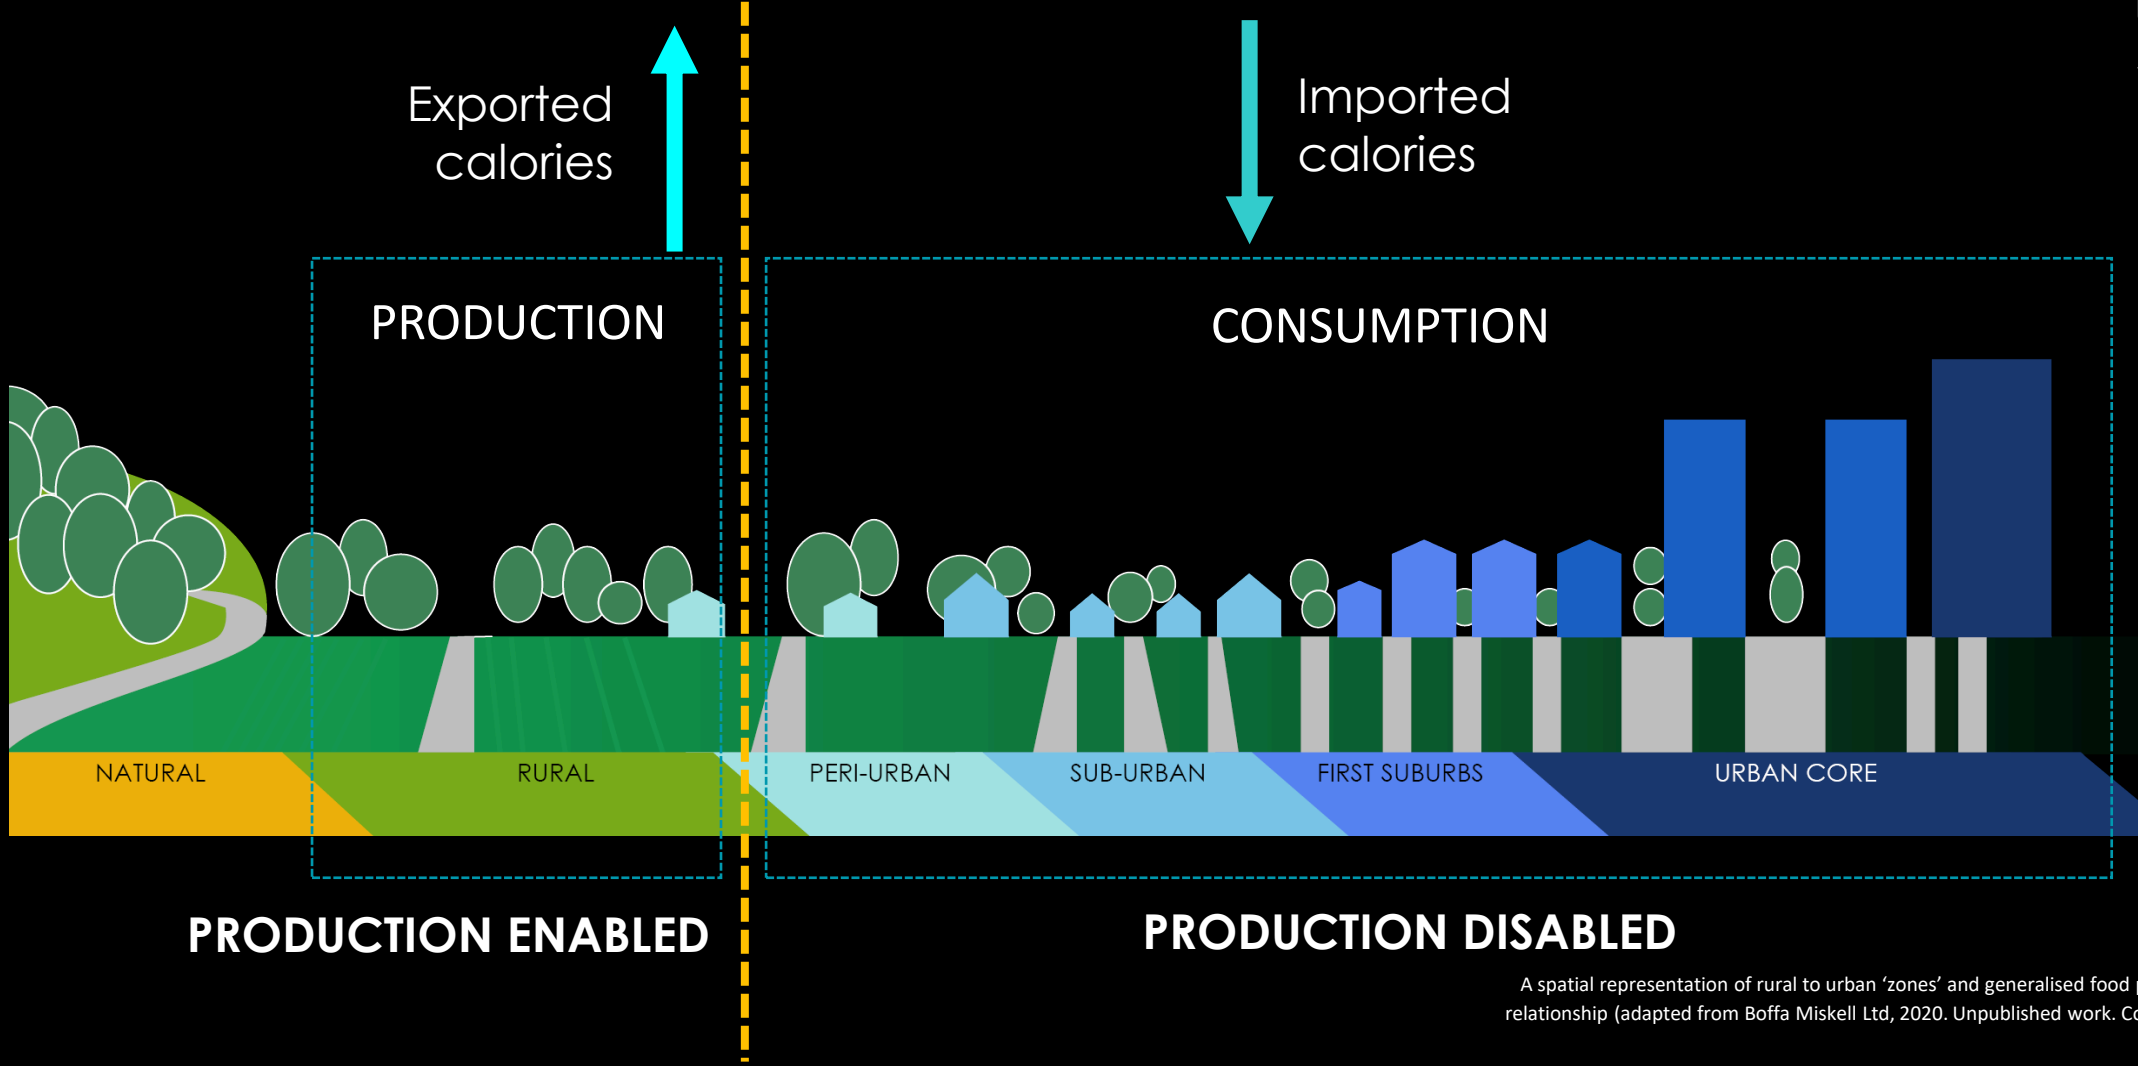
Exported calories

Imported calories

PRODUCTION

CONSUMPTION

NATURAL

RURAL

PERI-URBAN

SUB-URBAN

FIRST SUBURBS

URBAN CORE

PRODUCTION ENABLED

PRODUCTION DISABLED

A spatial representation of rural to urban 'zones' and generalised food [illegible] relationship (adapted from Boffa Miskell Ltd, 2020. Unpublished work. C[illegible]